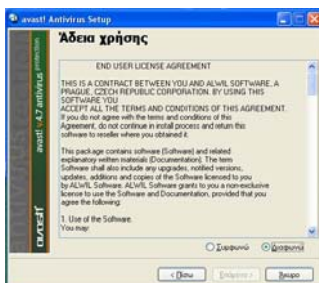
avast! Antivirus Setup

Άδεια χρήσης

avast! 4.7 antivirus protection

END USER LICENSE AGREEMENT

THIS IS A CONTRACT BETWEEN YOU AND ALWIL SOFTWARE, A PRAGUE, CZECH REPUBLIC CORPORATION. BY USING THIS SOFTWARE YOU ACCEPT ALL THE TERMS AND CONDITIONS OF THIS AGREEMENT. If you do not agree with the terms and conditions of this Agreement, do not continue in install process and return this software to reseller where you obtained it.

This package contains software (Software) and related explanatory written materials (Documentation). The term Software shall also include any upgrades, modified versions, updates, additions and copies of the Software licensed to you by ALWIL Software. ALWIL Software grants to you a non-exclusive license to use the Software and Documentation, provided that you agree the following:

1. Use of the Software.
You may:

Συμφωνώ Διαφωνώ

< Πίσω Επόμενο > Άκυρο